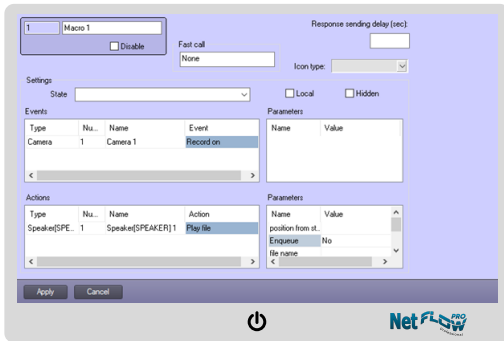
1 Macro 1
Disable
Fast call
None
Response sending delay (sec):
Icon type:
Settings
State
Local
Hidden
Events
| Type | Nu... | Name | Event |
|---|---|---|---|
| Camera | 1 | Camera 1 | Record on |

Parameters
| Name | Value |
|---|---|

Actions
| Type | Nu... | Name | Action |
|---|---|---|---|
| Speaker(SPE... | 1 | Speaker(SPEAKER) 1 | Play file |

Parameters
| Name | Value |
|---|---|
| position from st... | |
| Enqueue | No |
| file name | |

Apply
Cancel
Net FLOW PRO